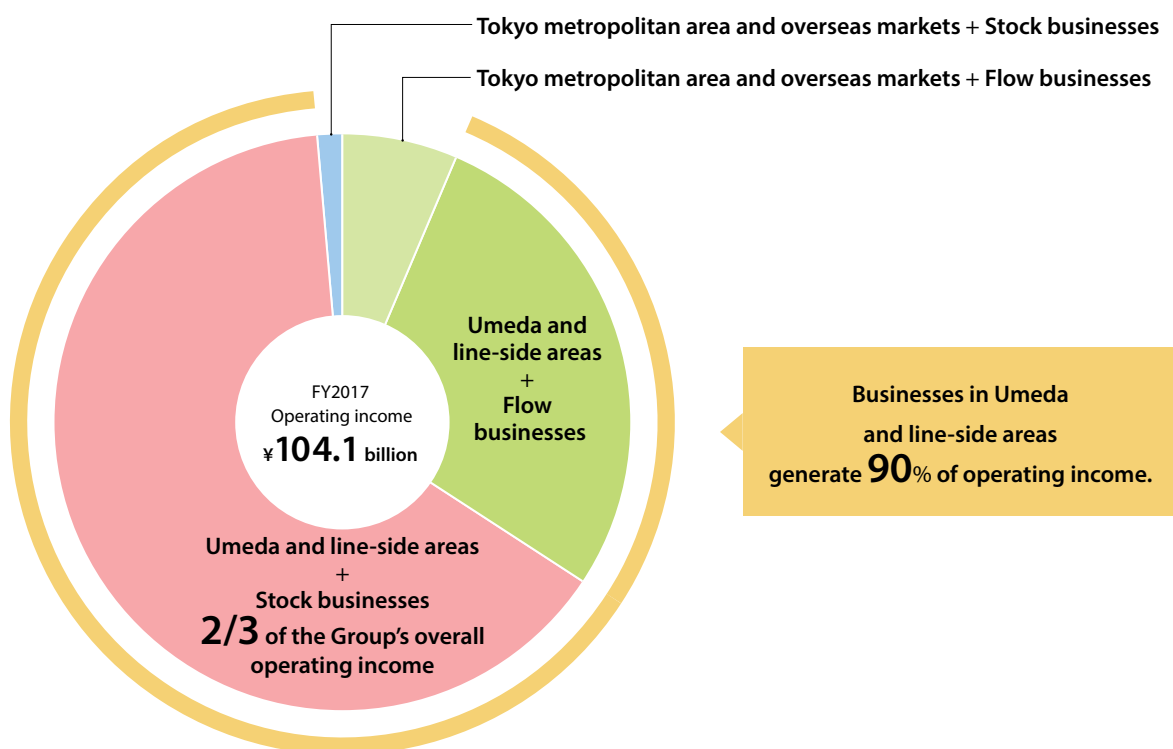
Tokyo metropolitan area and overseas markets + Stock businesses

Tokyo metropolitan area and overseas markets + Flow businesses

FY2017
Operating income
¥104.1 billion

Umeda and line-side areas
+
Flow businesses

Businesses in Umeda and line-side areas generate 90% of operating income.

Umeda and line-side areas
+
Stock businesses
2/3 of the Group's overall operating income